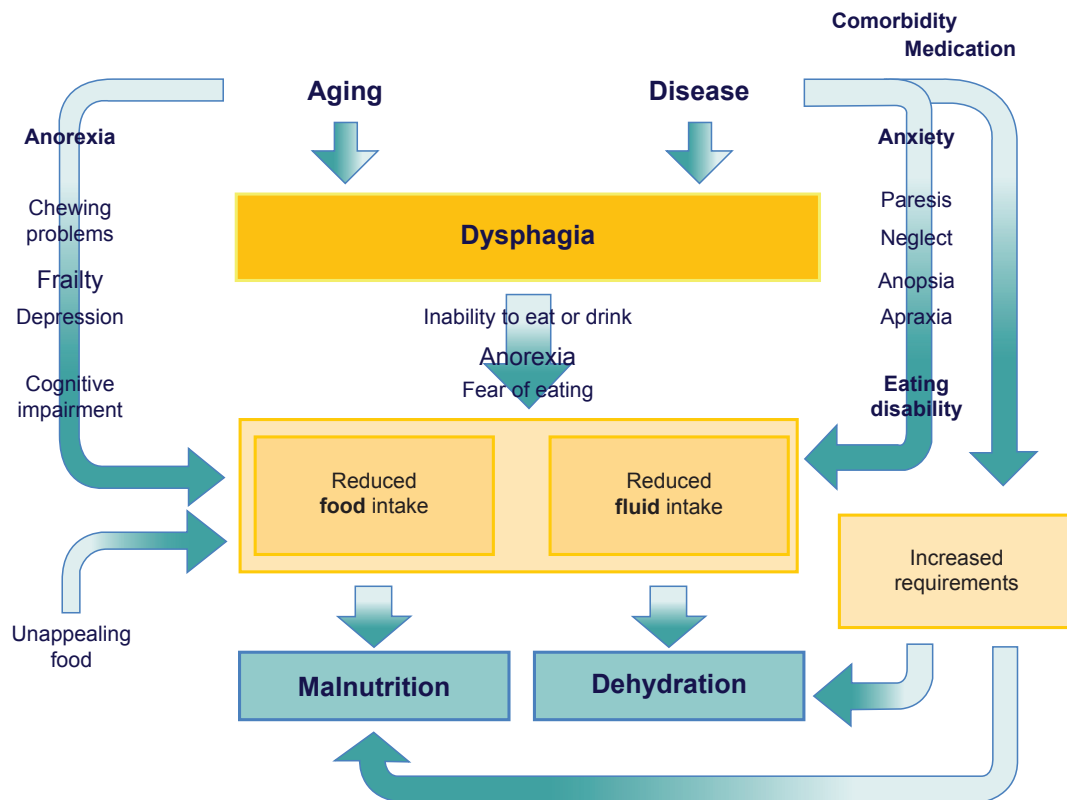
Comorbidity
Medication

Aging

Disease

Anorexia

Chewing problems

Frailty

Depression

Cognitive impairment

Dysphagia

Inability to eat or drink

Anorexia

Fear of eating

Anxiety

Paresis

Neglect

Anopsia

Apraxia

Eating disability

Reduced **food** intake

Reduced **fluid** intake

Increased requirements

Unappealing food

Malnutrition

Dehydration